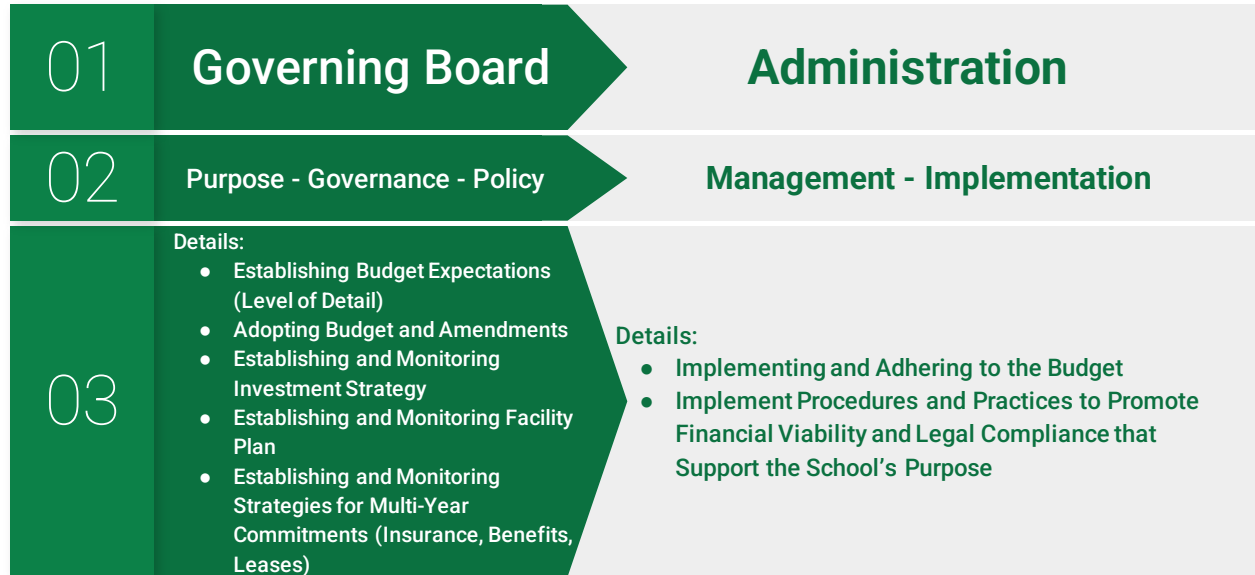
01 Governing Board

Administration

02 Purpose - Governance - Policy

Management - Implementation

03

Details:
- Establishing Budget Expectations (Level of Detail)
- Adopting Budget and Amendments
- Establishing and Monitoring Investment Strategy
- Establishing and Monitoring Facility Plan
- Establishing and Monitoring Strategies for Multi-Year Commitments (Insurance, Benefits, Leases)

Details:
- Implementing and Adhering to the Budget
- Implement Procedures and Practices to Promote Financial Viability and Legal Compliance that Support the School’s Purpose